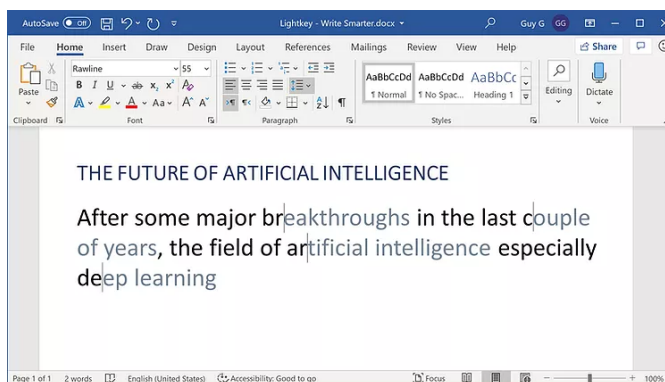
AutoSave Off Lightkey - Write Smarter.docx Guy G GG

File Home Insert Draw Design Layout References Mailings Review View Help Share

Paste Rawline 55 AaBbCcDd ¶ Normal AaBbCcDd ¶ No Spac... AaBbCc Heading 1 Editing Dictate

Clipboard Font Paragraph Styles Voice

THE FUTURE OF ARTIFICIAL INTELLIGENCE

After some major breakthroughs in the last couple of years, the field of artificial intelligence especially deep learning

Page 1 of 1 2 words English (United States) Accessibility: Good to go Focus 100%